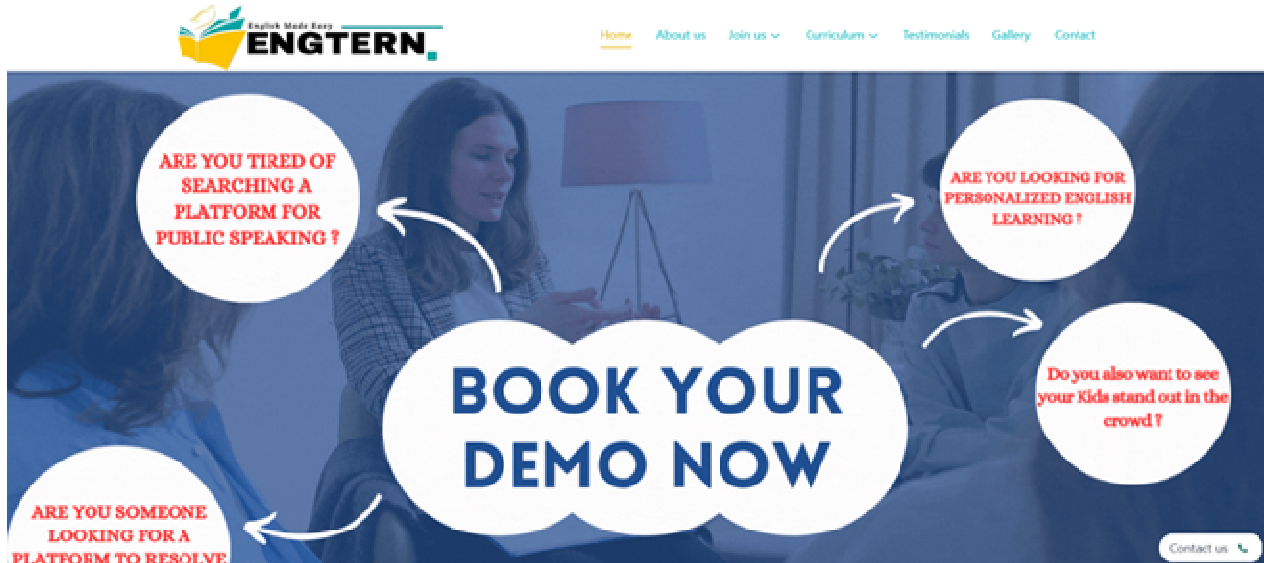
English Made Easy
ENGTERN.

Home About us Join us Curriculum Testimonials Gallery Contact

ARE YOU TIRED OF SEARCHING A PLATFORM FOR PUBLIC SPEAKING ?

ARE YOU LOOKING FOR PERSONALIZED ENGLISH LEARNING ?

BOOK YOUR DEMO NOW

Do you also want to see your Kids stand out in the crowd ?

ARE YOU SOMEONE LOOKING FOR A PLATFORM TO RESOLVE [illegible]

Contact us